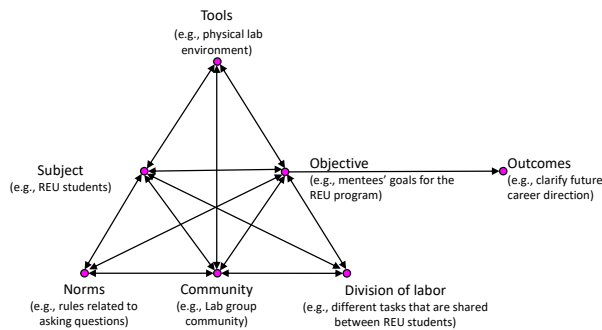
Tools
(e.g., physical lab environment)

Subject
(e.g., REU students)

Objective
(e.g., mentees' goals for the REU program)

Outcomes
(e.g., clarify future career direction)

Norms
(e.g., rules related to asking questions)

Community
(e.g., Lab group community)

Division of labor
(e.g., different tasks that are shared between REU students)